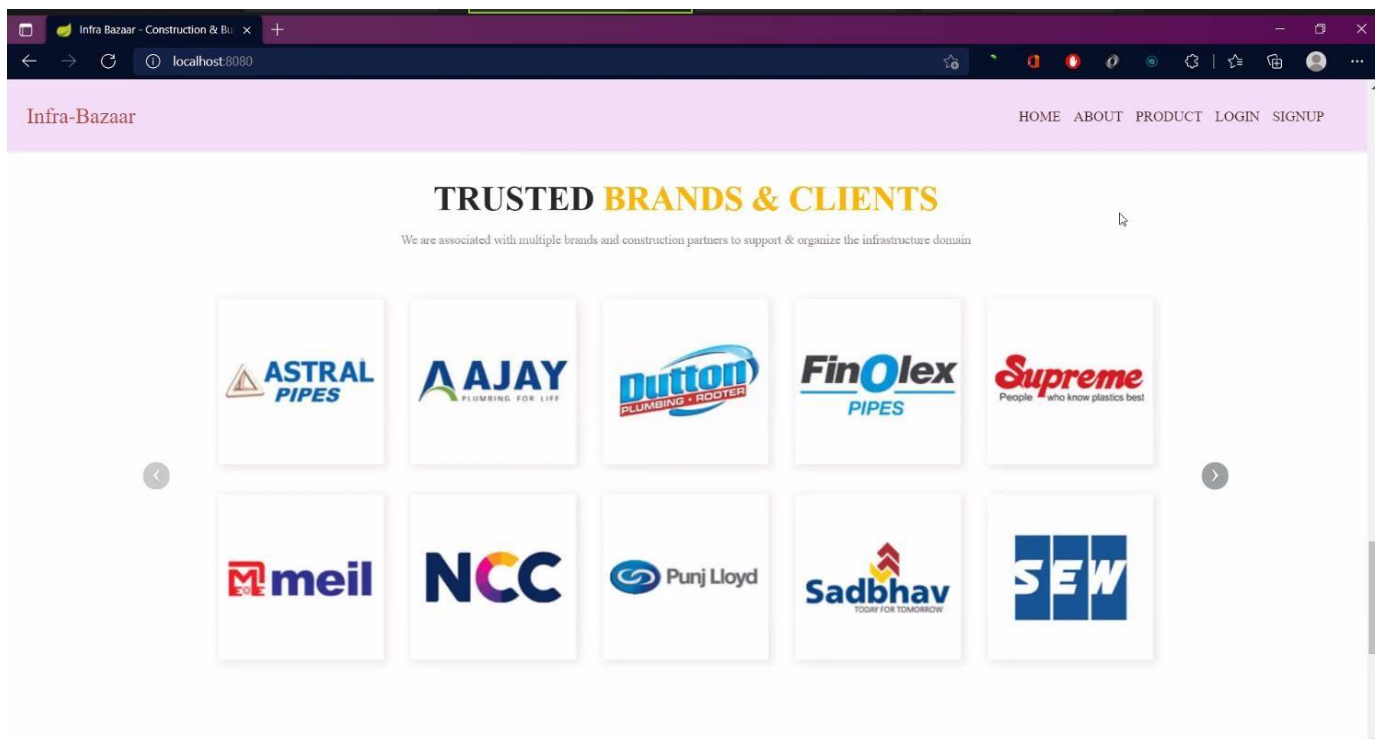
Infra Bazaar - Construction & Bu

localhost:8080

Infra-Bazaar

HOME ABOUT PRODUCT LOGIN SIGNUP

TRUSTED BRANDS & CLIENTS

We are associated with multiple brands and construction partners to support & organize the infrastructure domain

ASTRAL PIPES

AJAY PLUMBING FOR LIFE

Dutton PLUMBING • ROOTER

FinOlex PIPES

Supreme People who know plastics best

meil

NCC

Punj Lloyd

Sadbhav TODAY FOR TOMORROW

SEW